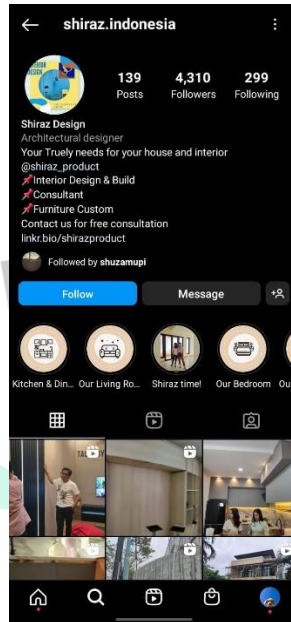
shiraz.indonesia

139 Posts
4,310 Followers
299 Following

Shiraz Design
Architectural designer
Your Truely needs for your house and interior
@shiraz_product
📌Interior Design & Build
📌Consultant
📌Furniture Custom
Contact us for free consultation
linkr.bio/shirazproduct

Followed by shuzamupi

Follow
Message

Kitchen & Din...
Our Living Ro...
Shiraz time!
Our Bedroom
Ou